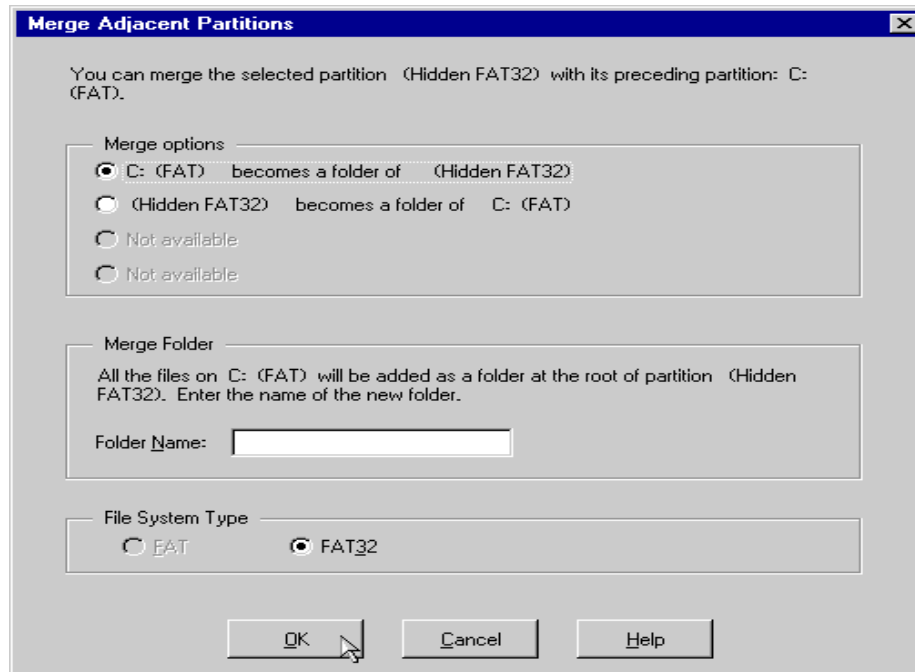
Merge Adjacent Partitions

You can merge the selected partition (Hidden FAT32) with its preceding partition: C: (FAT).

Merge options

C: (FAT) becomes a folder of (Hidden FAT32)

(Hidden FAT32) becomes a folder of C: (FAT)

Not available

Not available

Merge Folder

All the files on C: (FAT) will be added as a folder at the root of partition (Hidden FAT32). Enter the name of the new folder.

Folder Name:

File System Type

FAT

FAT32

OK

Cancel

Help